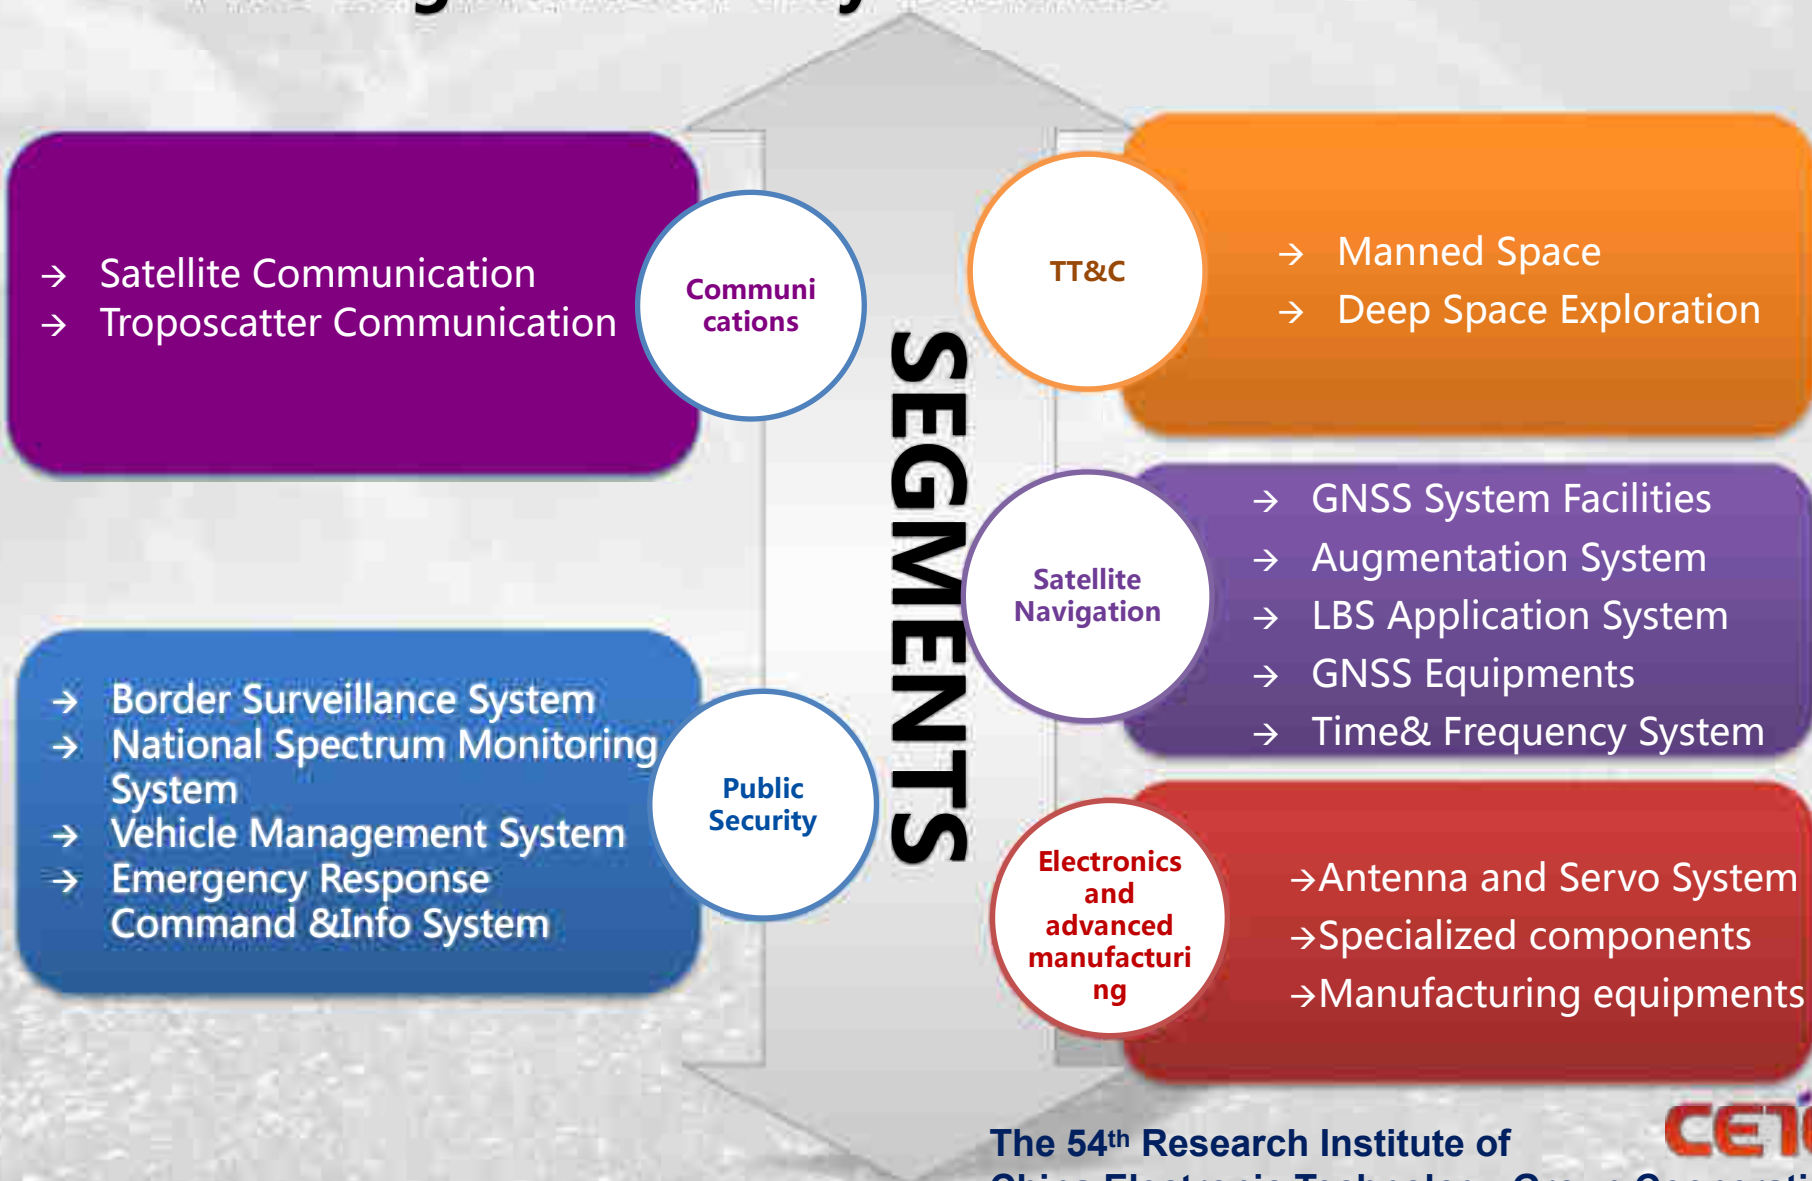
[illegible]

→ Satellite Communication
→ Troposcatter Communication

Communications

TT&C

→ Manned Space
→ Deep Space Exploration

SEGMENTS

Satellite Navigation

→ GNSS System Facilities
→ Augmentation System
→ LBS Application System
→ GNSS Equipments
→ Time& Frequency System

→ Border Surveillance System
→ National Spectrum Monitoring System
→ Vehicle Management System
→ Emergency Response Command &Info System

Public Security

Electronics and advanced manufacturing

→Antenna and Servo System
→Specialized components
→Manufacturing equipments

The 54$^{th}$ Research Institute of
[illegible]

CET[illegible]